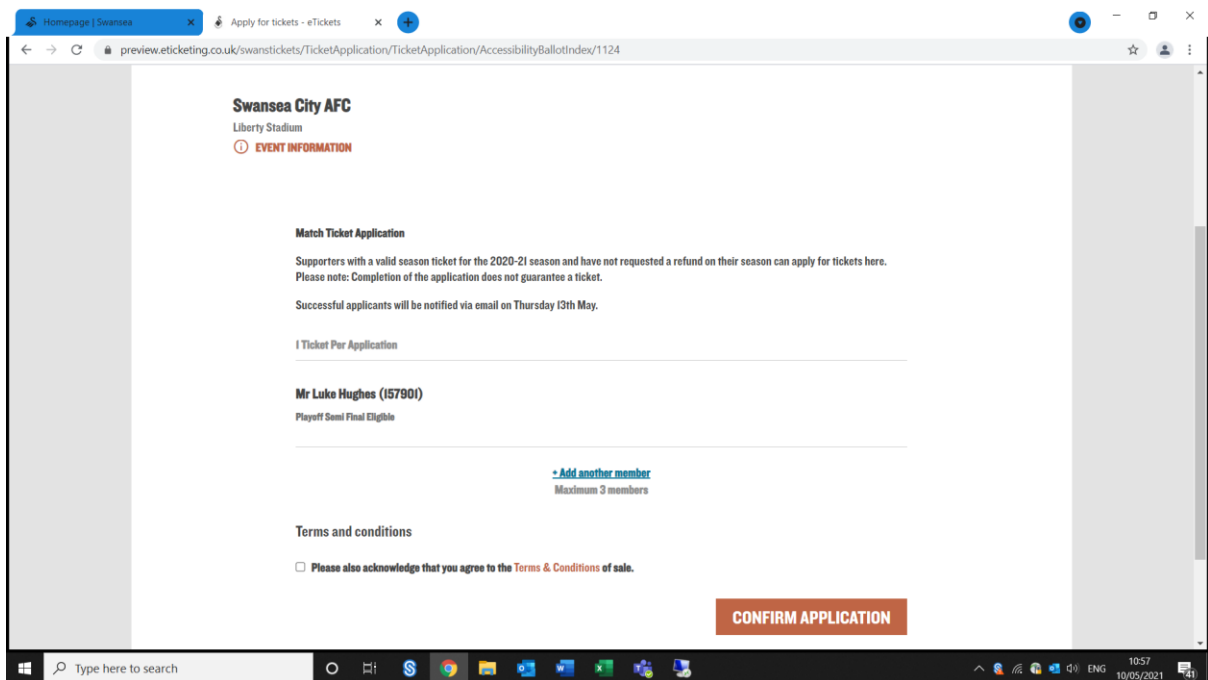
Homepage | Swansea ×
Apply for tickets - eTickets ×

preview.eticketing.co.uk/swanstickets/TicketApplication/TicketApplication/AccessibilityBallotIndex/1124

Swansea City AFC
Liberty Stadium
EVENT INFORMATION

Match Ticket Application

Supporters with a valid season ticket for the 2020-21 season and have not requested a refund on their season can apply for tickets here. Please note: Completion of the application does not guarantee a ticket.

Successful applicants will be notified via email on Thursday 13th May.

1 Ticket Per Application

Mr Luke Hughes (157901)
Playoff Semi Final Eligible

+ Add another member
Maximum 3 members

Terms and conditions

Please also acknowledge that you agree to the Terms & Conditions of sale.

CONFIRM APPLICATION

Type here to search

ENG 10:57 10/05/2021 41